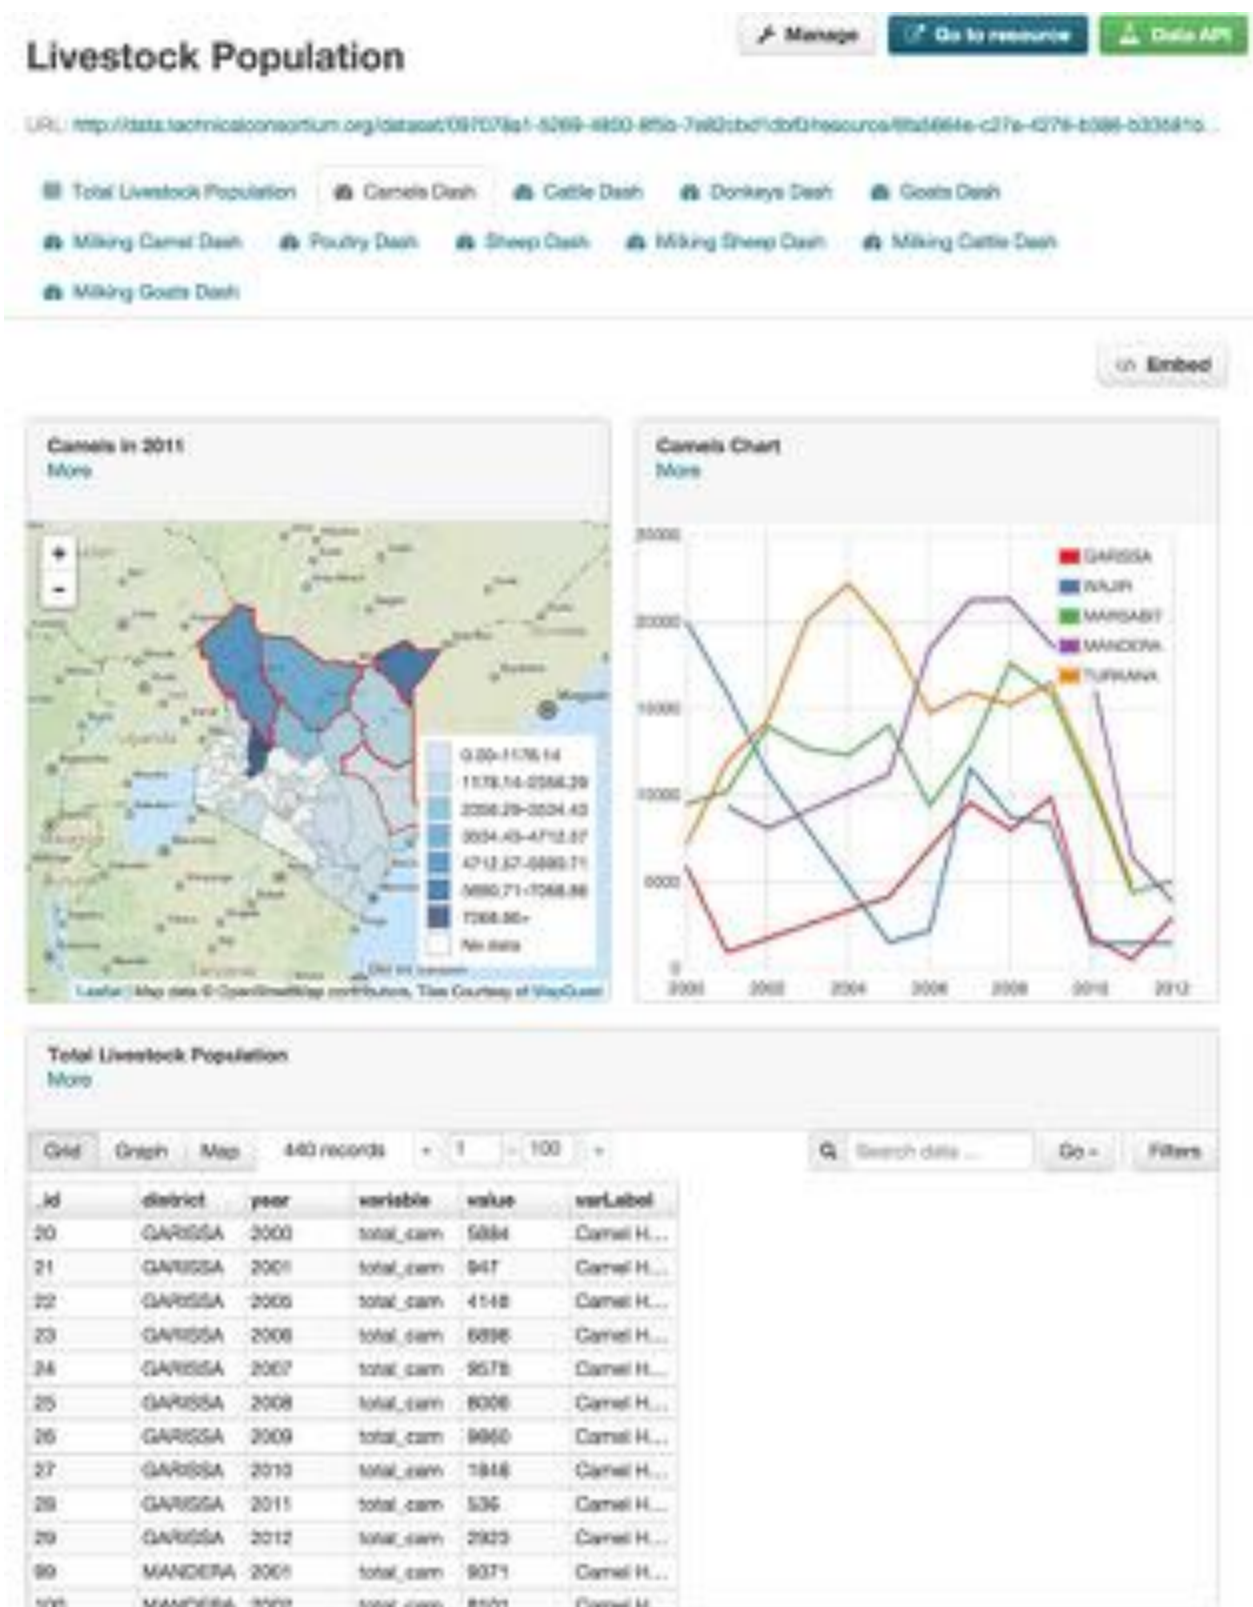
Livestock Population

Manage | Go to resource | Data API

URL: http://data.technicalconsortium.org/dataset/097078a1-5269-4850-8f5b-7a82cbd1dbf0/resource/6fa5664e-c27e-4278-b386-b33581b...

Total Livestock Population | Camels Dash | Cattle Dash | Donkeys Dash | Goats Dash | Milking Camel Dash | Poultry Dash | Sheep Dash | Milking Sheep Dash | Milking Cattle Dash | Milking Goats Dash

Embed

Camels in 2011
More

+
-

0.00-1176.14
1176.14-2356.29
2356.29-3534.43
3534.43-4712.57
4712.57-5890.71
5890.71-7068.86
7068.86+
No data

Leaflet | Map data © OpenStreetMap contributors, Tiles Courtesy of MapQuest

Camels Chart
More

25000
20000
15000
10000
5000
0

2000 2002 2004 2006 2008 2010 2012

GARISSA
WAJIR
MARSABIT
MANDERA
TURKANA

Total Livestock Population
More

Grid | Graph | Map | 440 records | « | 1 | - | 100 | » | Search data ... | Go » | Filters

| _id | district | year | variable | value | varLabel |
|---|---|---|---|---|---|
| 20 | GARISSA | 2000 | total_cam | 5884 | Camel H... |
| 21 | GARISSA | 2001 | total_cam | 947 | Camel H... |
| 22 | GARISSA | 2005 | total_cam | 4148 | Camel H... |
| 23 | GARISSA | 2006 | total_cam | 6898 | Camel H... |
| 24 | GARISSA | 2007 | total_cam | 9578 | Camel H... |
| 25 | GARISSA | 2008 | total_cam | 8006 | Camel H... |
| 26 | GARISSA | 2009 | total_cam | 9860 | Camel H... |
| 27 | GARISSA | 2010 | total_cam | 1848 | Camel H... |
| 28 | GARISSA | 2011 | total_cam | 536 | Camel H... |
| 29 | GARISSA | 2012 | total_cam | 2923 | Camel H... |
| 99 | MANDERA | 2001 | total_cam | 9371 | Camel H... |
| 100 | MANDERA | 2002 | total_cam | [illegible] | Camel H... |